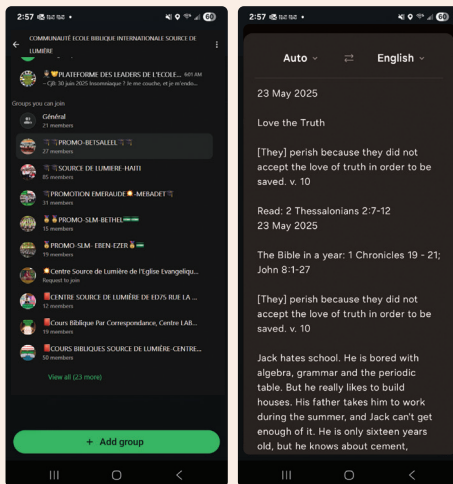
2:57

COMMUNAUTÉ ÉGLISE BIBLIQUE INTERNATIONALE SOURCE DE LUMIÈRE

PLATEFORME DES LEADERS DE L'ECOLE... 9:01 AM
~ CjB: 30 juin 2025 Insomniaque ! Je me couche, et je m'endo...

Groups you can join

Général
21 members

PROMO-BETSALEEL
27 members

SOURCE DE LUMIERE-HAITI
85 members

PROMOTION EMERAUDE -MEBADET
31 members

PROMO-SLM-BETHEL
15 members

PROMO-SLM- EBEN-EZER
19 members

Centre Source de Lumière de l'Eglise Evangeliqu...
Request to join

CENTRE SOURCE DE LUMIÈRE DE ED75 RUE LA ...
17 members

Cours Biblique Par Correspondance, Centre LAB...
19 members

COURS BIBLIQUES SOURCE DE LUMIÈRE-CENTRE...
50 members

View all (23 more)

+ Add group

2:57

Auto English

23 May 2025

Love the Truth

[They] perish because they did not accept the love of truth in order to be saved. v. 10

Read: 2 Thessalonians 2:7-12
23 May 2025

The Bible in a year: 1 Chronicles 19 - 21; John 8:1-27

[They] perish because they did not accept the love of truth in order to be saved. v. 10

Jack hates school. He is bored with algebra, grammar and the periodic table. But he really likes to build houses. His father takes him to work during the summer, and Jack can't get enough of it. He is only sixteen years old, but he knows about cement,